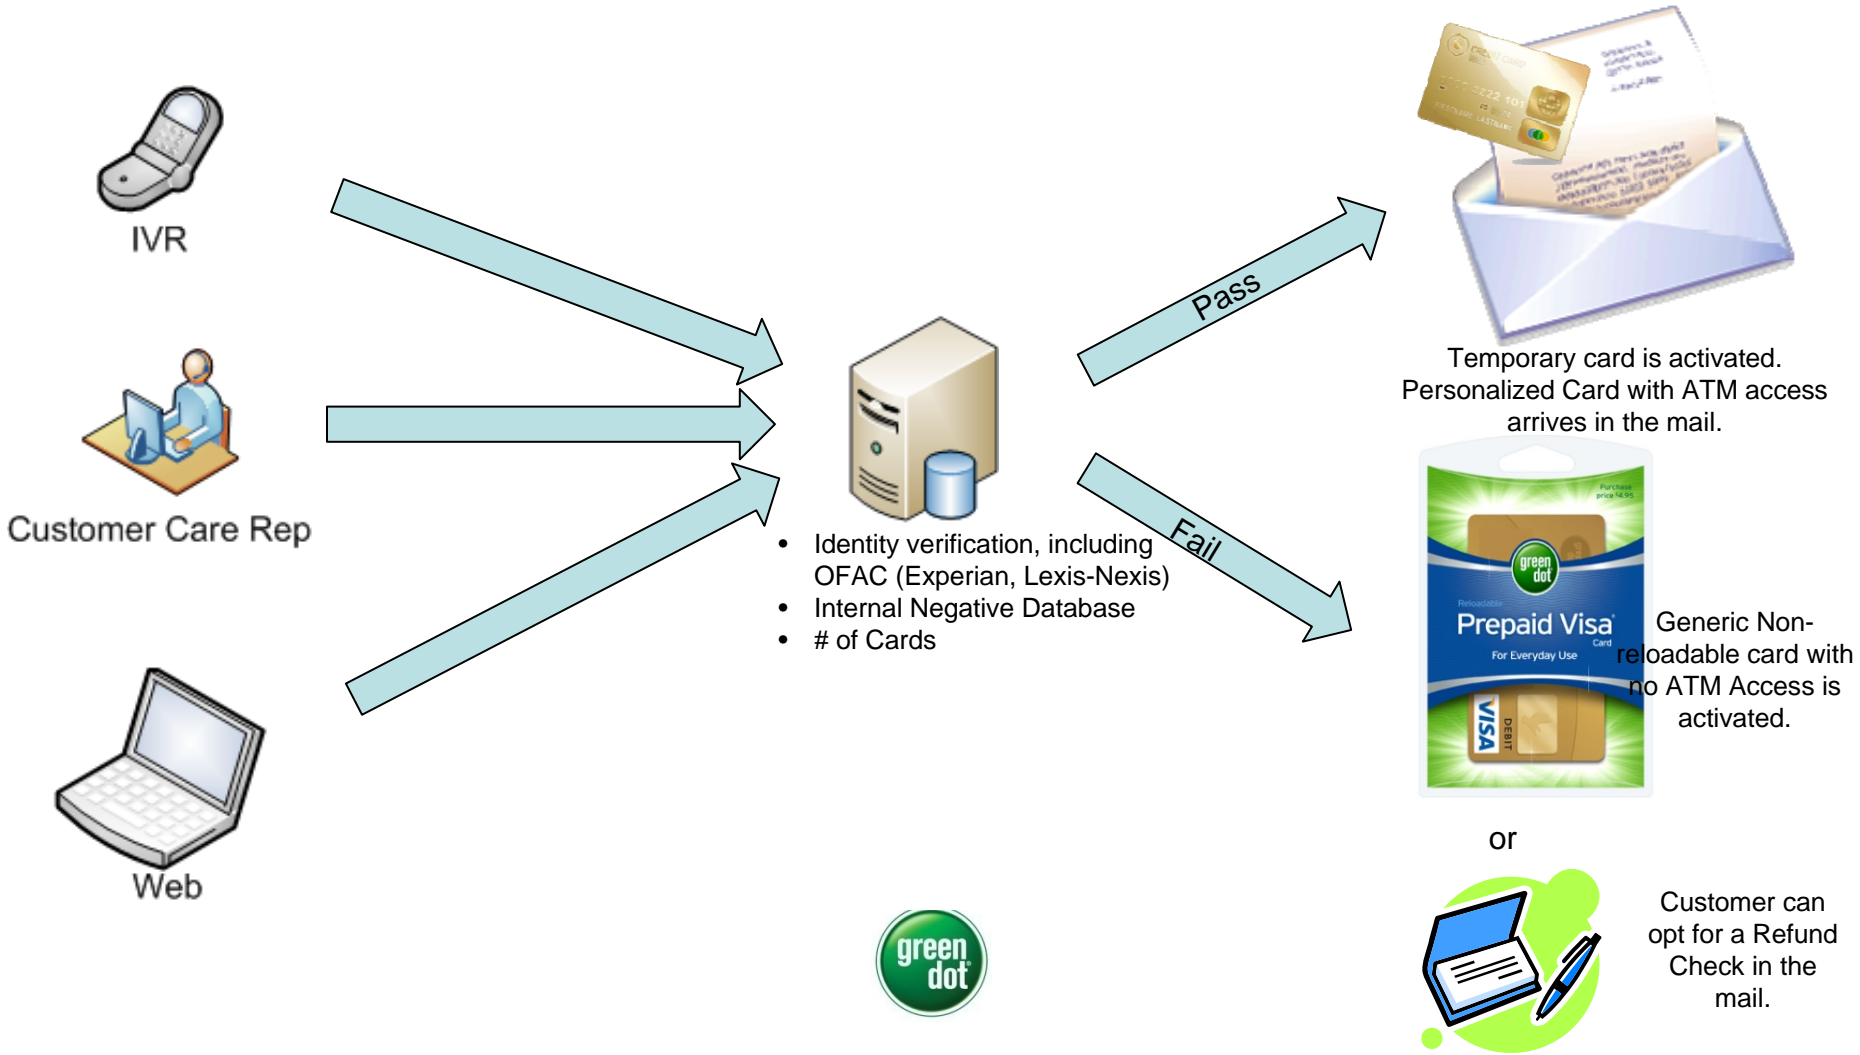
IVR

Customer Care Rep

Web

Pass

Fail

- Identity verification, including OFAC (Experian, Lexis-Nexis)
- Internal Negative Database
- # of Cards

green dot

Temporary card is activated. Personalized Card with ATM access arrives in the mail.

green dot
Reloadable
Prepaid Visa Card
For Everyday Use
Purchase price $4.95
VISA DEBIT

Generic Non-reloadable card with no ATM Access is activated.

or

Customer can opt for a Refund Check in the mail.